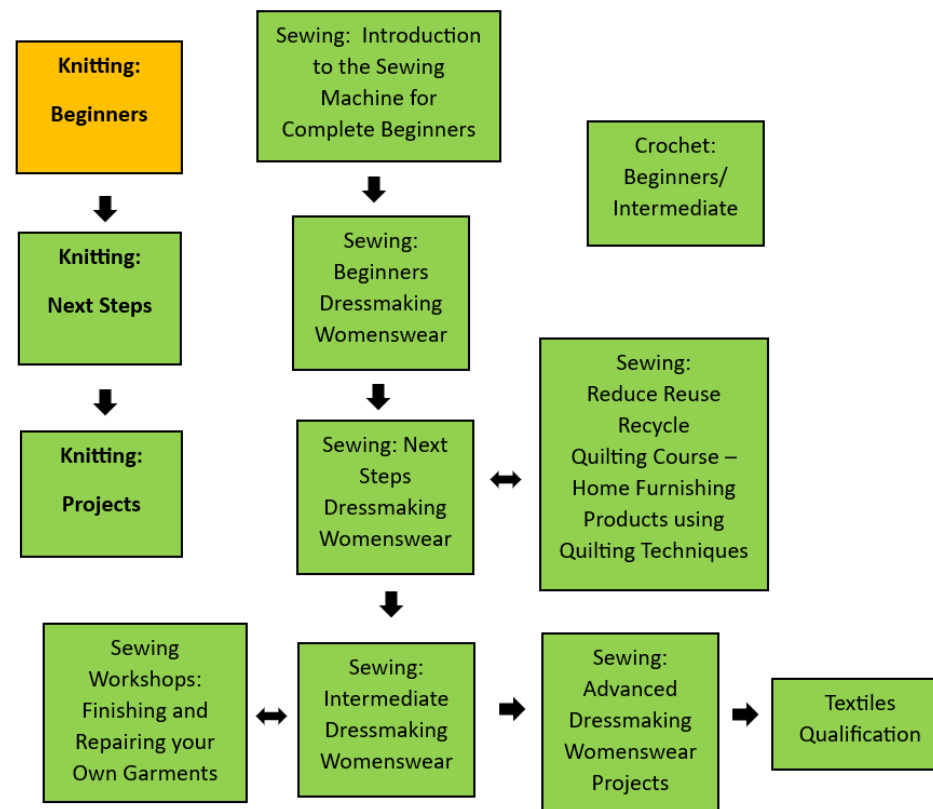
Knitting:

Beginners

Knitting:

Next Steps

Knitting:

Projects

Sewing: Introduction to the Sewing Machine for Complete Beginners

Sewing: Beginners Dressmaking Womenswear

Sewing: Next Steps Dressmaking Womenswear

Crochet: Beginners/ Intermediate

Sewing: Reduce Reuse Recycle Quilting Course – Home Furnishing Products using Quilting Techniques

Sewing Workshops: Finishing and Repairing your Own Garments

Sewing: Intermediate Dressmaking Womenswear

Sewing: Advanced Dressmaking Womenswear Projects

Textiles Qualification